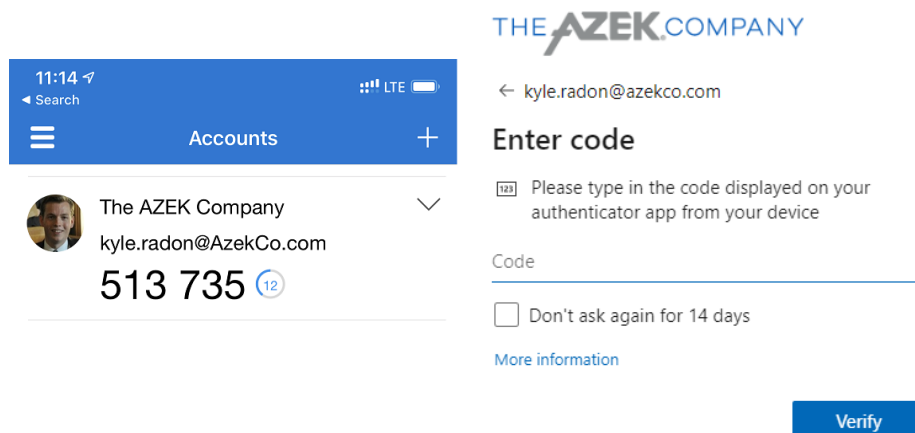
11:14
◂ Search
LTE
Accounts
+

The AZEK Company
kyle.radon@AzekCo.com
513 735
12

THE AZEK COMPANY

← kyle.radon@azekco.com

Enter code

123 Please type in the code displayed on your authenticator app from your device

Code

Don't ask again for 14 days

More information

Verify